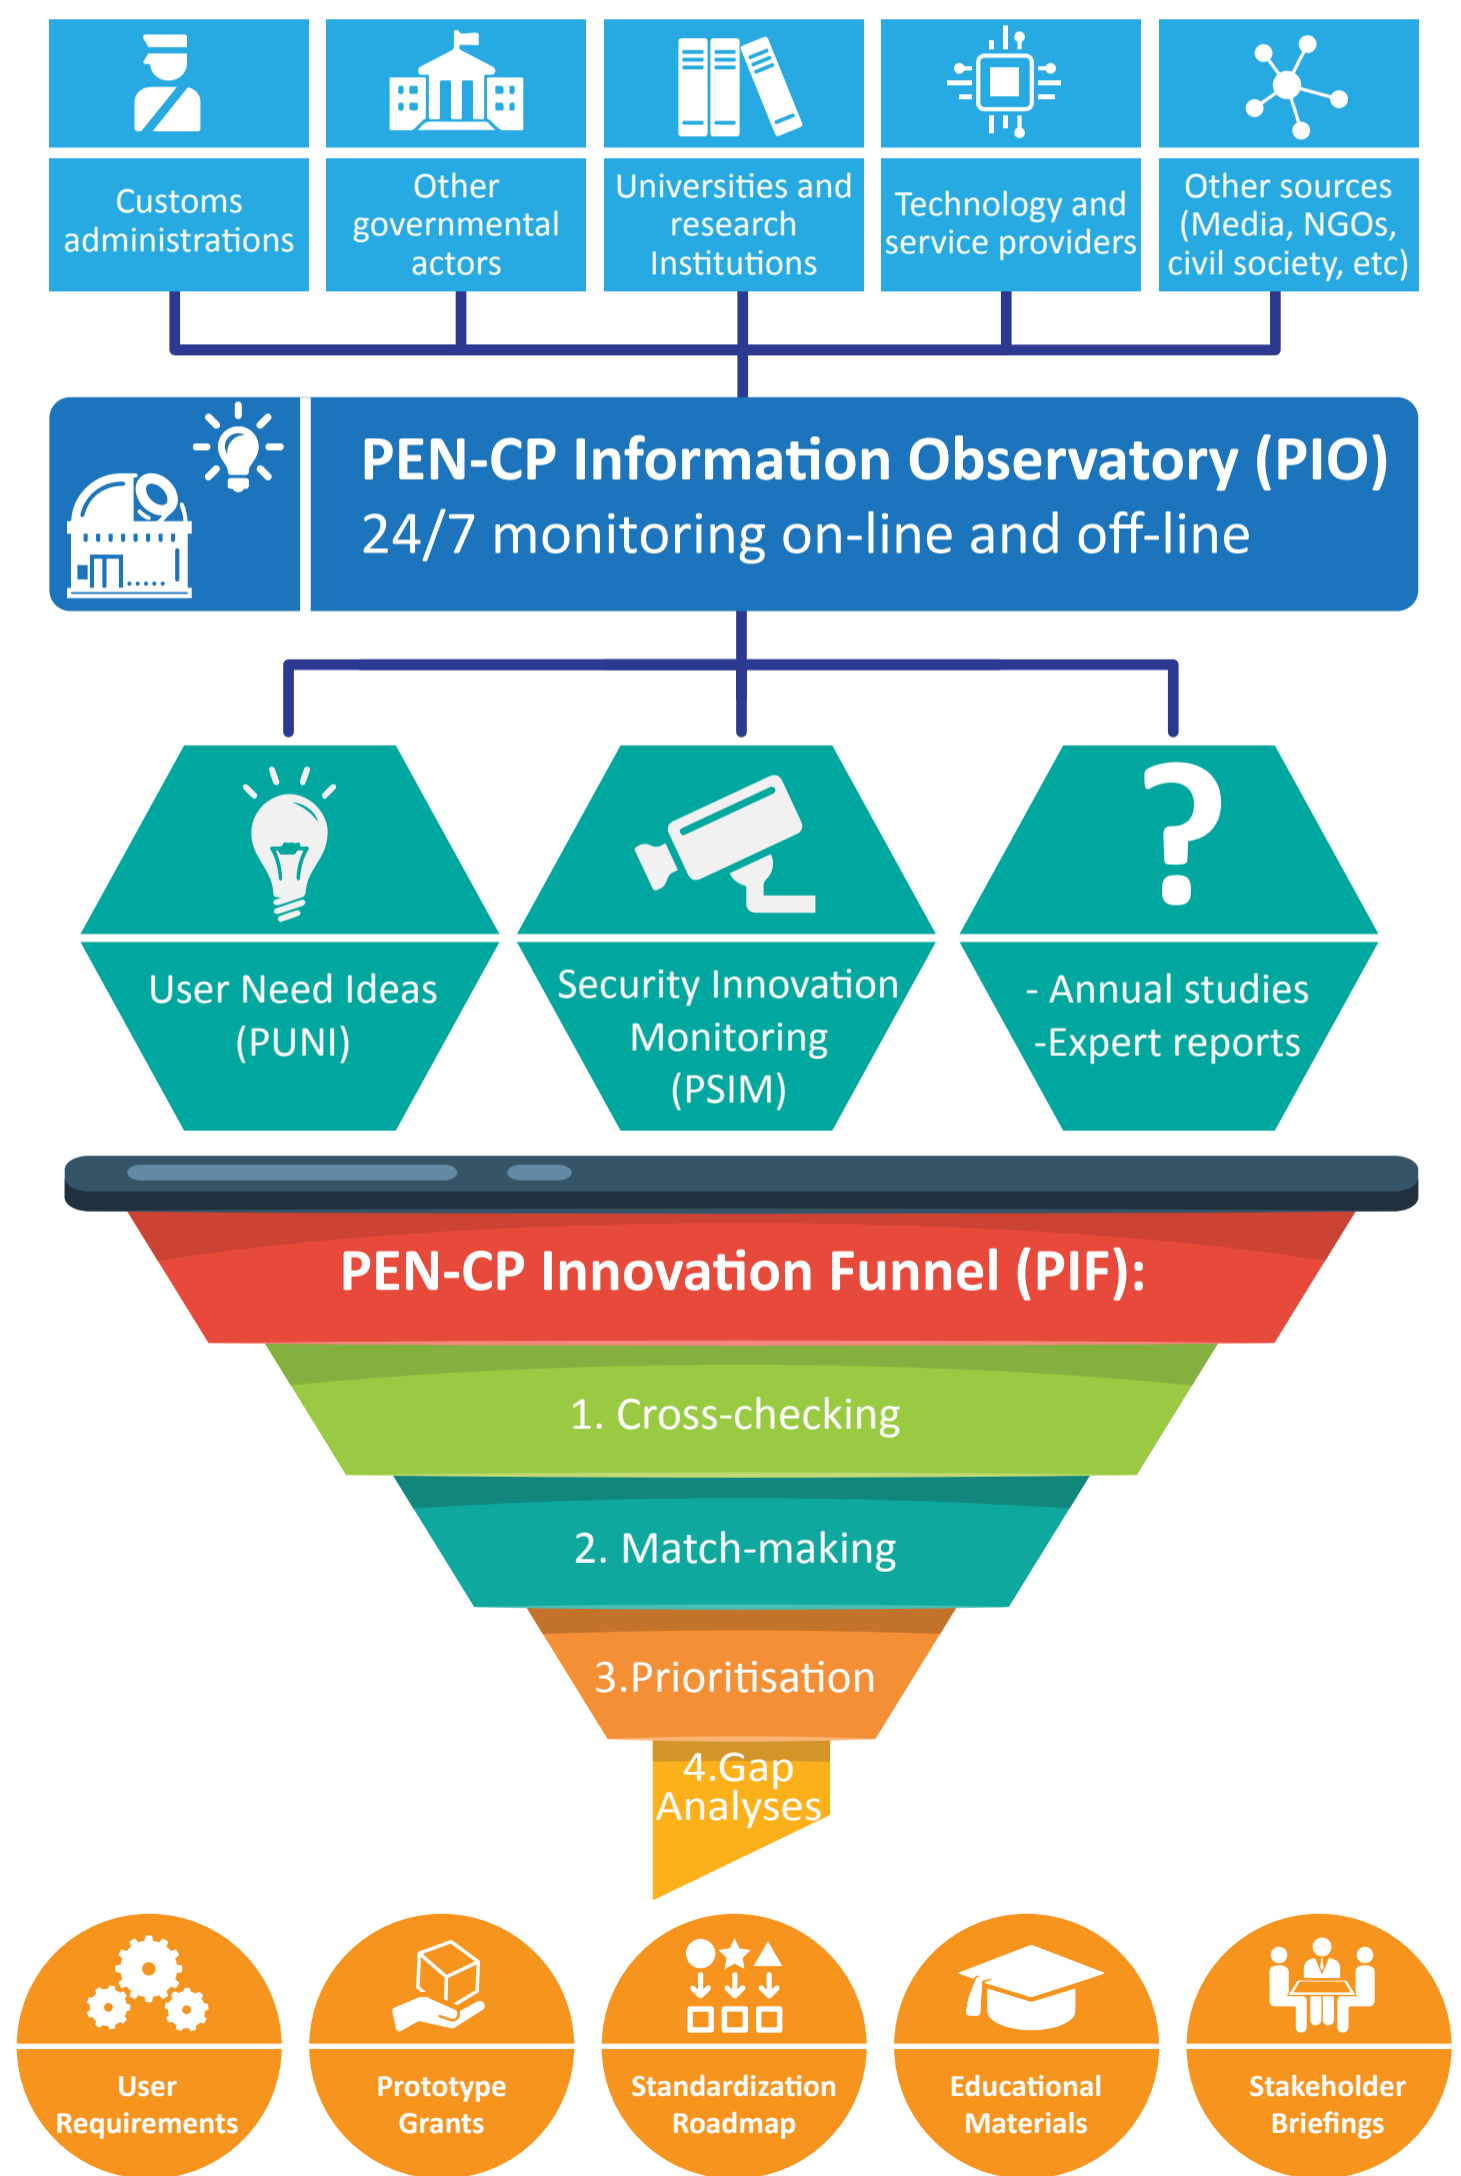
Customs administrations

Other governmental actors

Universities and research Institutions

Technology and service providers

Other sources (Media, NGOs, civil society, etc)

PEN-CP Information Observatory (PIO)
24/7 monitoring on-line and off-line

User Need Ideas (PUNI)

Security Innovation Monitoring (PSIM)

- Annual studies
-Expert reports

PEN-CP Innovation Funnel (PIF):

1. Cross-checking

2. Match-making

3.Prioritisation

4.Gap Analyses

User Requirements

Prototype Grants

Standardization Roadmap

Educational Materials

Stakeholder Briefings